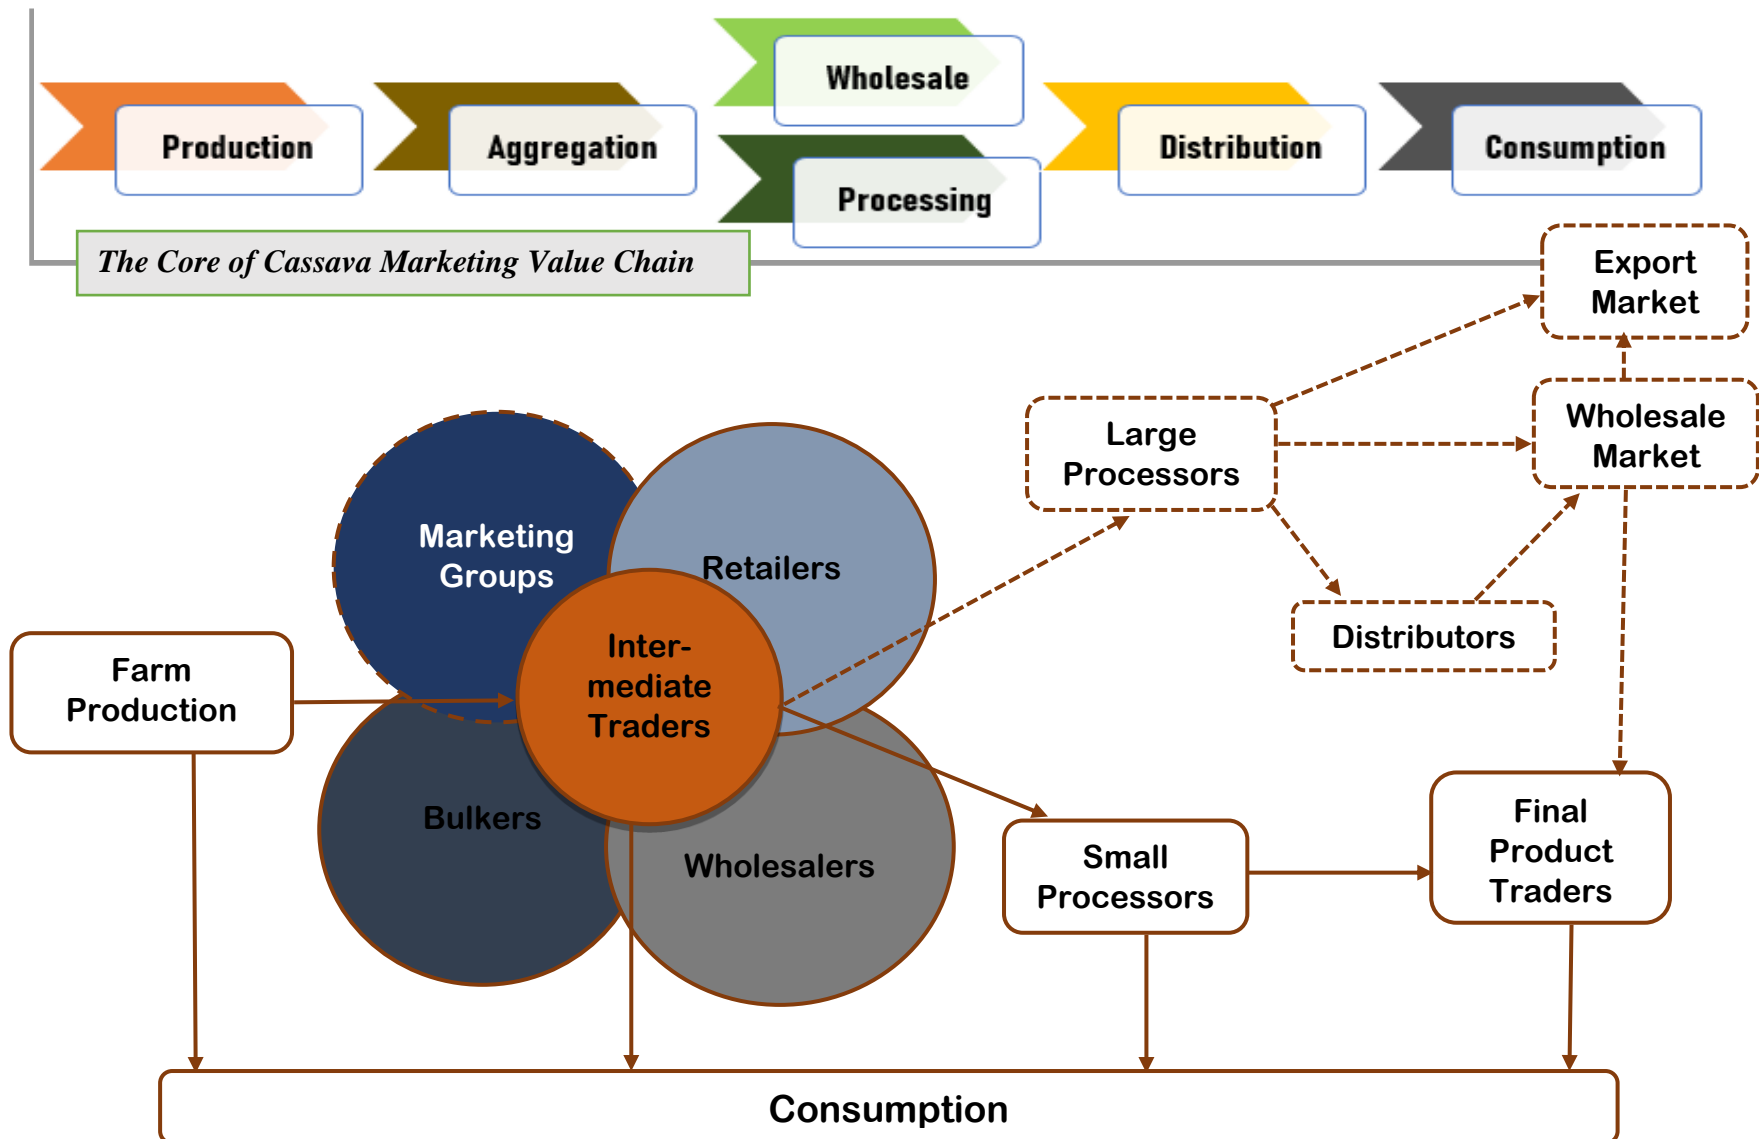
Production

Aggregation

Wholesale

Processing

Distribution

Consumption

The Core of Cassava Marketing Value Chain

Export Market

Large Processors

Wholesale Market

Marketing Groups

Retailers

Distributors

Farm Production

Inter-mediate Traders

Bulkers

Wholesalers

Small Processors

Final Product Traders

Consumption